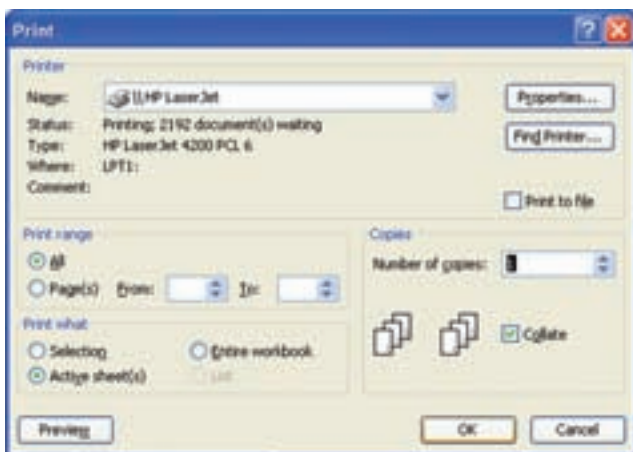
Print

Printer

Name: \\HP LaserJet

Properties...

Status: Printing; 2192 document(s) waiting

Type: HP LaserJet 4200 PCL 6

Where: LPT1:

Comment:

Find Printer...

Print to file

Print range

All

Page(s) From: To:

Copies

Number of copies: 1

Print what

Selection

Entire workbook

Active sheet(s)

List

Collate

Preview

OK

Cancel